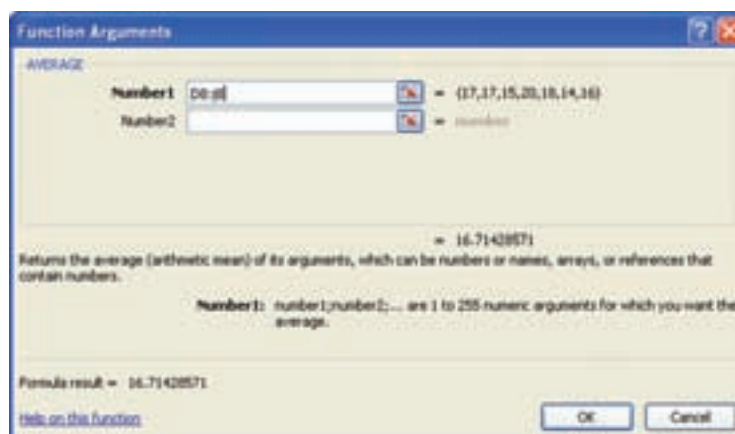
Function Arguments

AVERAGE

Number1 D8:J8 = {17,17,15,20,18,14,16}

Number2 = number

= 16.71428571

Returns the average (arithmetic mean) of its arguments, which can be numbers or names, arrays, or references that contain numbers.

Number1: number1,number2,... are 1 to 255 numeric arguments for which you want the average.

Formula result = 16.71428571

Help on this function

OK Cancel